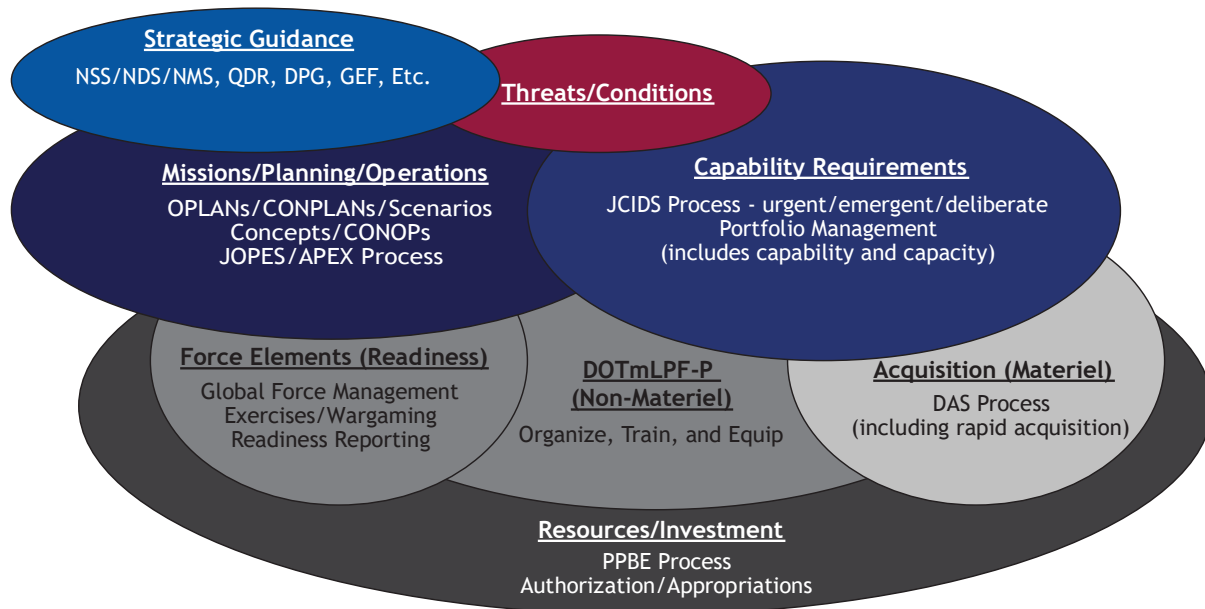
Strategic Guidance
NSS/NDS/NMS, QDR, DPG, GEF, Etc.

Threats/Conditions

Missions/Planning/Operations
OPLANs/CONPLANs/Scenarios
Concepts/CONOPs
JOPES/APEX Process

Capability Requirements
JCIDS Process - urgent/emergent/deliberate
Portfolio Management
(includes capability and capacity)

Force Elements (Readiness)
Global Force Management
Exercises/Wargaming
Readiness Reporting

DOTmLPF-P
(Non-Materiel)
Organize, Train, and Equip

Acquisition (Materiel)
DAS Process
(including rapid acquisition)

Resources/Investment
PPBE Process
Authorization/Appropriations